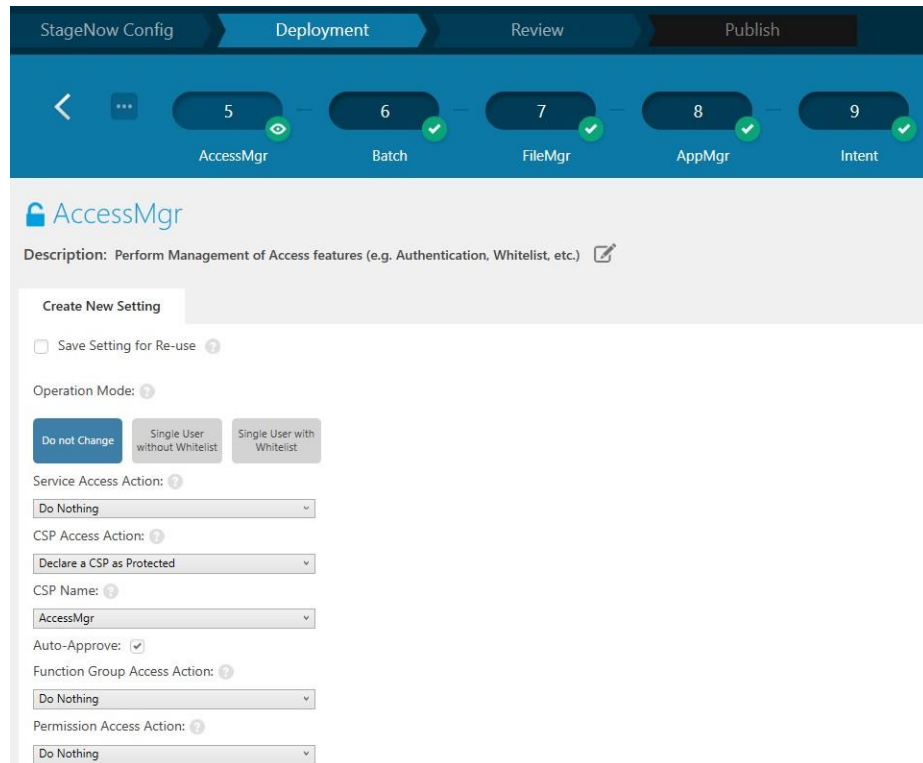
StageNow Config
Deployment
Review
Publish

5
AccessMgr
6
Batch
7
FileMgr
8
AppMgr
9
Intent

AccessMgr

Description: Perform Management of Access features (e.g. Authentication, Whitelist, etc.)

Create New Setting

Save Setting for Re-use

Operation Mode:

Do not Change
Single User without Whitelist
Single User with Whitelist

Service Access Action:
Do Nothing
CSP Access Action:
Declare a CSP as Protected
CSP Name:
AccessMgr
Auto-Approve:
Function Group Access Action:
Do Nothing
Permission Access Action:
Do Nothing